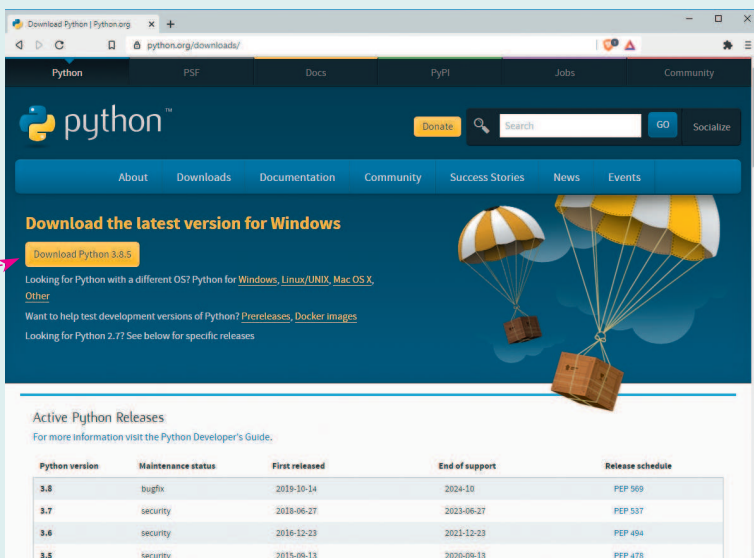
Download Python | Python.org ✕ +

python.org/downloads/

Python PSF Docs PyPI Jobs Community

python™

Donate Search GO Socialize

About Downloads Documentation Community Success Stories News Events

Download the latest version for Windows

Download Python 3.8.5

Looking for Python with a different OS? Python for Windows, Linux/UNIX, Mac OS X, Other

Want to help test development versions of Python? Prereleases, Docker images

Looking for Python 2.7? See below for specific releases

Active Python Releases

For more information visit the Python Developer's Guide.

| Python version | Maintenance status | First released | End of support | Release schedule |
|---|---|---|---|---|
| 3.8 | bugfix | 2019-10-14 | 2024-10 | PEP 569 |
| 3.7 | security | 2018-06-27 | 2023-06-27 | PEP 537 |
| 3.6 | security | 2016-12-23 | 2021-12-23 | PEP 494 |
| 3.5 | security | 2015-09-13 | 2020-09-13 | PEP 478 |